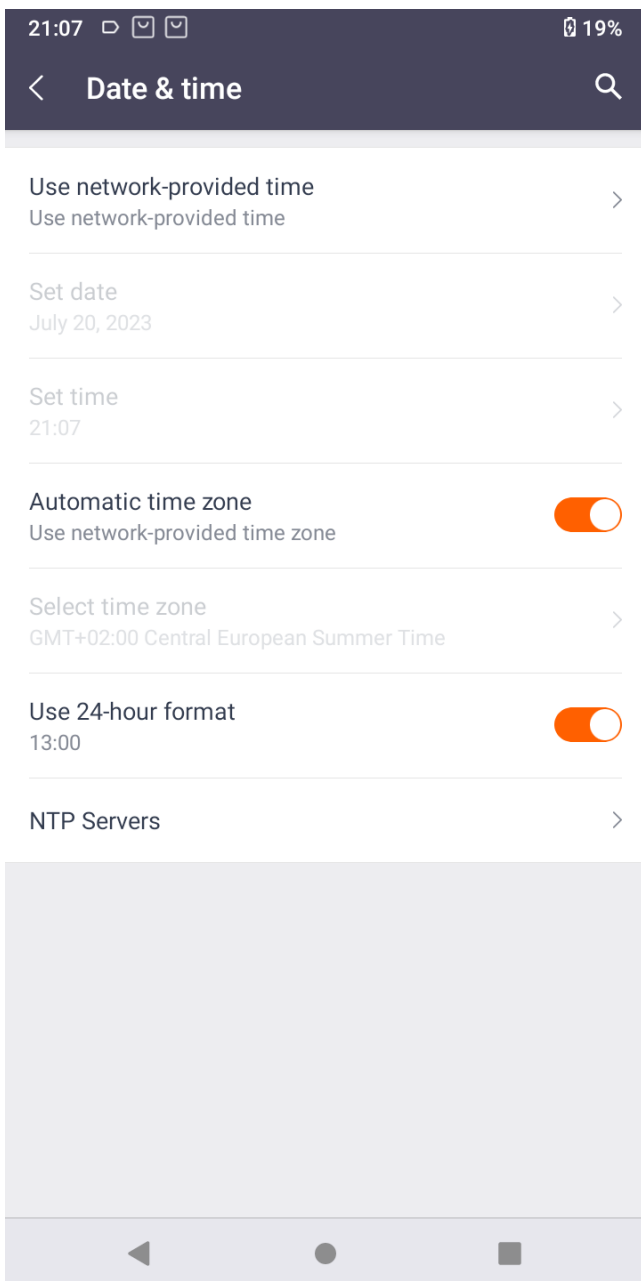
21:07 19%

Date & time

Use network-provided time
Use network-provided time

Set date
July 20, 2023

Set time
21:07

Automatic time zone
Use network-provided time zone

Select time zone
GMT+02:00 Central European Summer Time

Use 24-hour format
13:00

NTP Servers